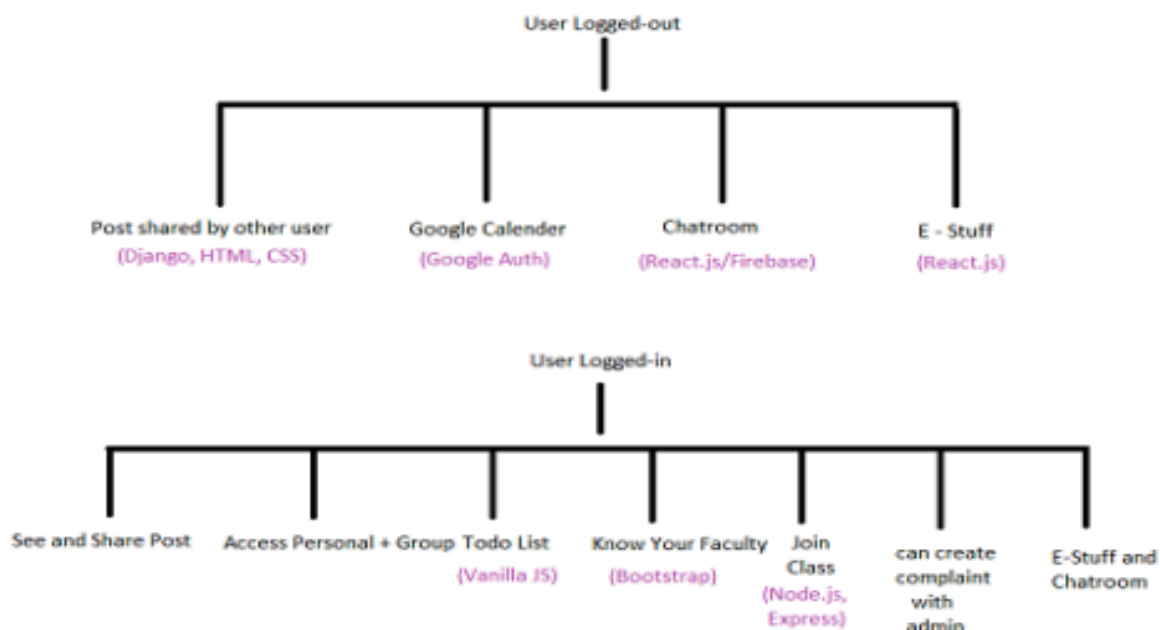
User Logged-out

Post shared by other user
(Django, HTML, CSS)

Google Calender
(Google Auth)

Chatroom
(React.js/Firebase)

E - Stuff
(React.js)

User Logged-in

See and Share Post

Access Personal + Group Todo List
(Vanilla JS)

Know Your Faculty
(Bootstrap)

Join Class
(Node.js, Express)

can create complaint with admin

E-Stuff and Chatroom